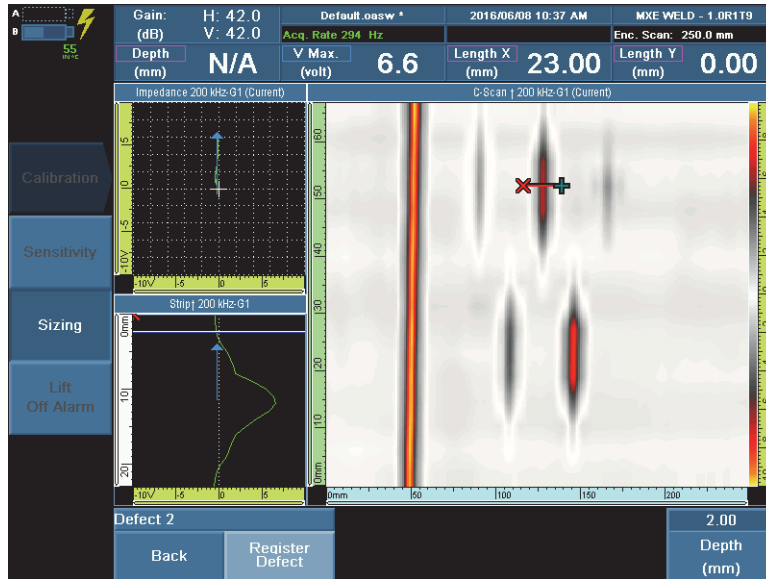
A
B
55

Gain: (dB) H: 42.0 V: 42.0
Default.oasw *
Acq. Rate 294 Hz
2016/06/08 10:37 AM
MXE WELD - 1.0R1T9
Enc. Scan: 250.0 mm

Depth (mm) N/A
V Max. (volt) 6.6
Length X (mm) 23.00
Length Y (mm) 0.00

Impedance 200 kHz-G1 (Current)
C-Scan † 200 kHz-G1 (Current)

15
10
5
0
-5
-10V
-10V -5 0 5

Strip† 200 kHz-G1
0mm
10
20
-10V -5 0 5

60
50
40
30
20
10
0mm
0mm 50 100 150 200

Calibration
Sensitivity
Sizing
Lift Off Alarm

Defect 2
Back
Register Defect
2.00
Depth (mm)